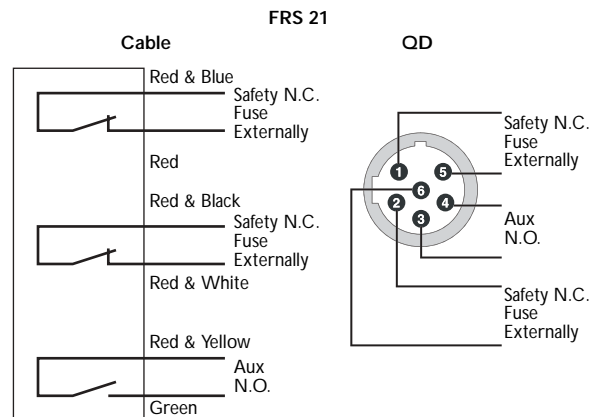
FRS 21

Cable

Red & Blue

Safety N.C. Fuse Externally

Red

Red & Black

Safety N.C. Fuse Externally

Red & White

Red & Yellow

Aux N.O.

Green

QD

1

5

6

2

4

3

Safety N.C. Fuse Externally

Aux N.O.

Safety N.C. Fuse Externally